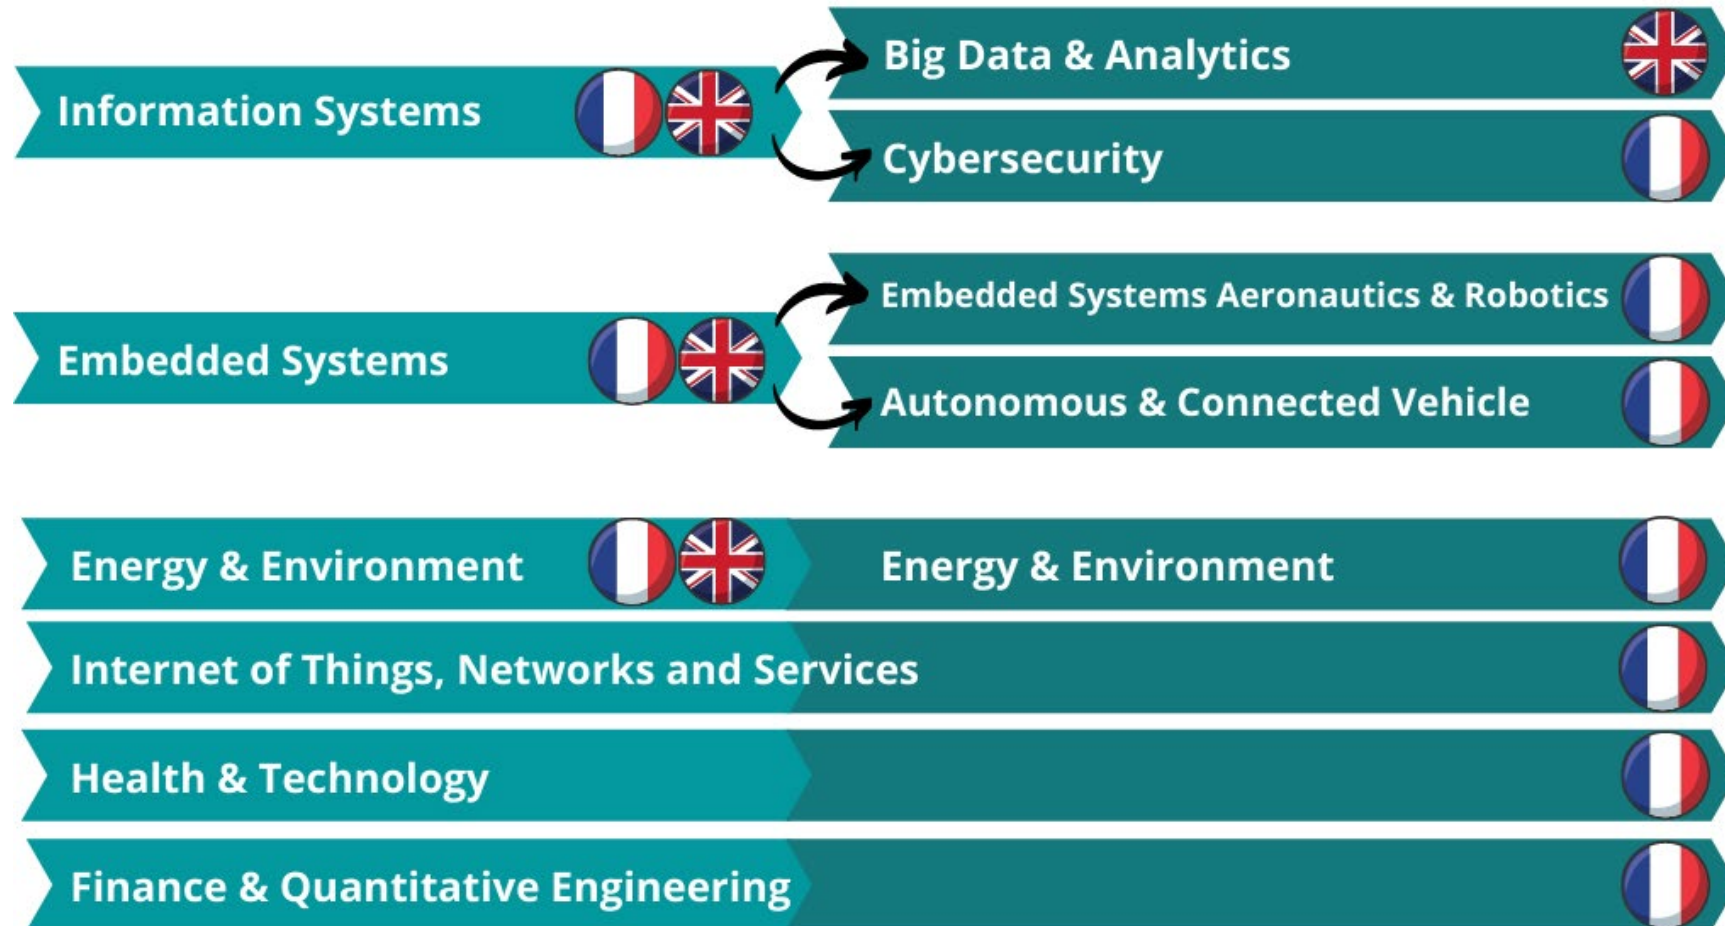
Information Systems

Big Data & Analytics

Cybersecurity

Embedded Systems

Embedded Systems Aeronautics & Robotics

Autonomous & Connected Vehicle

Energy & Environment

Energy & Environment

Internet of Things, Networks and Services

Health & Technology

Finance & Quantitative Engineering